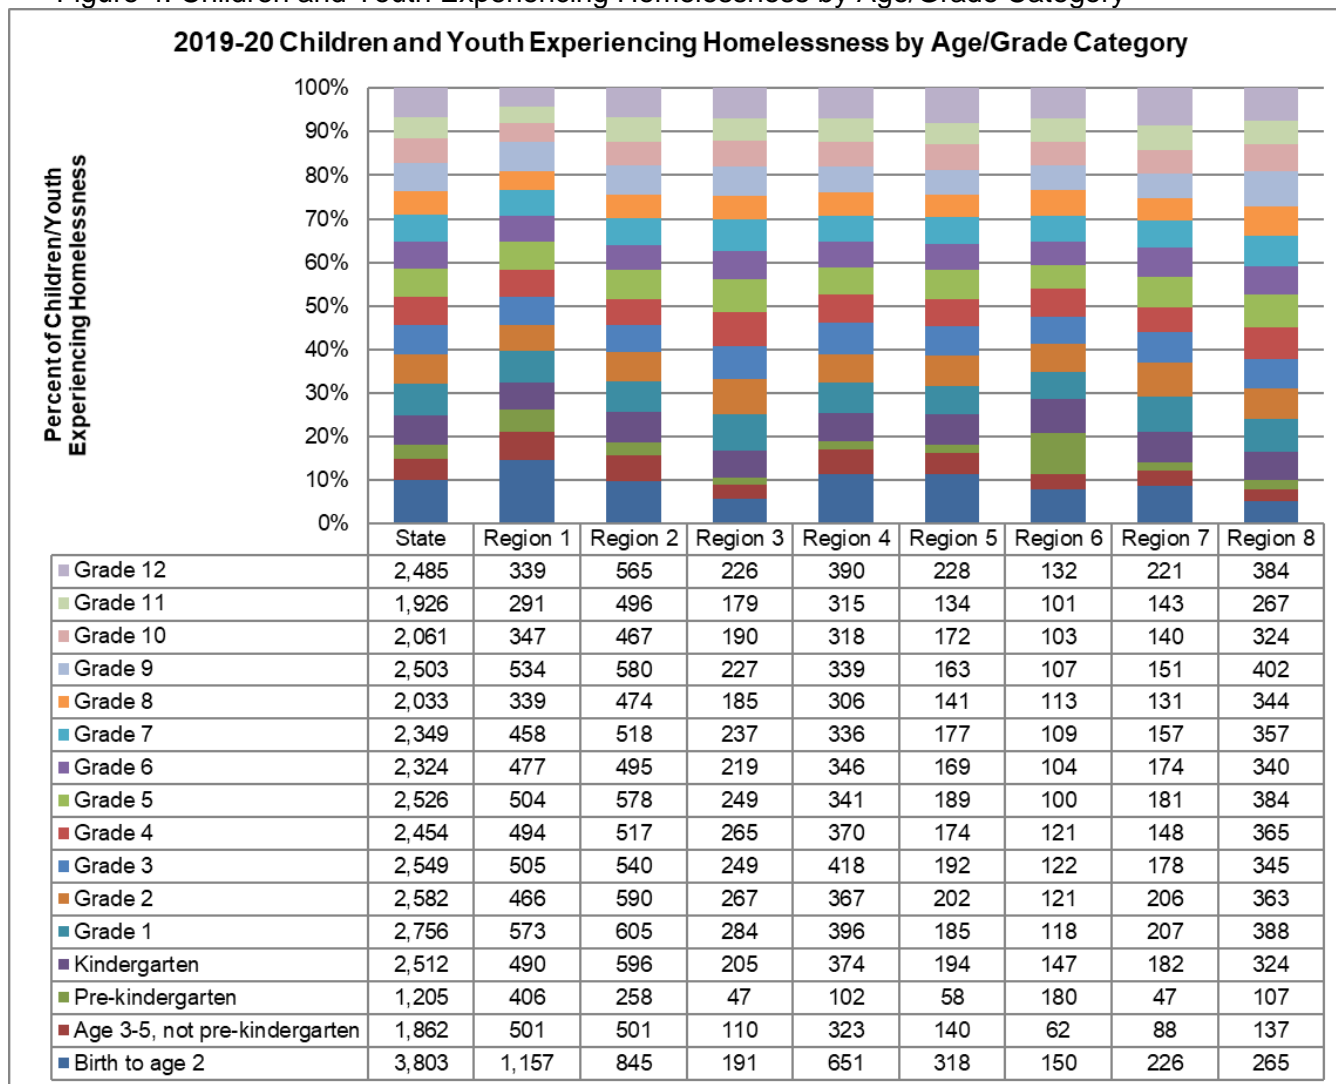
Figure 4. Children and Youth Experiencing Homelessness by Age/Grade Category

2019-20 Children and Youth Experiencing Homelessness by Age/Grade Category

Percent of Children/Youth Experiencing Homelessness

100%
90%
80%
70%
60%
50%
40%
30%
20%
10%
0%

| | State | Region 1 | Region 2 | Region 3 | Region 4 | Region 5 | Region 6 | Region 7 | Region 8 |
|---|---|---|---|---|---|---|---|---|---|
| Grade 12 | 2,485 | 339 | 565 | 226 | 390 | 228 | 132 | 221 | 384 |
| Grade 11 | 1,926 | 291 | 496 | 179 | 315 | 134 | 101 | 143 | 267 |
| Grade 10 | 2,061 | 347 | 467 | 190 | 318 | 172 | 103 | 140 | 324 |
| Grade 9 | 2,503 | 534 | 580 | 227 | 339 | 163 | 107 | 151 | 402 |
| Grade 8 | 2,033 | 339 | 474 | 185 | 306 | 141 | 113 | 131 | 344 |
| Grade 7 | 2,349 | 458 | 518 | 237 | 336 | 177 | 109 | 157 | 357 |
| Grade 6 | 2,324 | 477 | 495 | 219 | 346 | 169 | 104 | 174 | 340 |
| Grade 5 | 2,526 | 504 | 578 | 249 | 341 | 189 | 100 | 181 | 384 |
| Grade 4 | 2,454 | 494 | 517 | 265 | 370 | 174 | 121 | 148 | 365 |
| Grade 3 | 2,549 | 505 | 540 | 249 | 418 | 192 | 122 | 178 | 345 |
| Grade 2 | 2,582 | 466 | 590 | 267 | 367 | 202 | 121 | 206 | 363 |
| Grade 1 | 2,756 | 573 | 605 | 284 | 396 | 185 | 118 | 207 | 388 |
| Kindergarten | 2,512 | 490 | 596 | 205 | 374 | 194 | 147 | 182 | 324 |
| Pre-kindergarten | 1,205 | 406 | 258 | 47 | 102 | 58 | 180 | 47 | 107 |
| Age 3-5, not pre-kindergarten | 1,862 | 501 | 501 | 110 | 323 | 140 | 62 | 88 | 137 |
| Birth to age 2 | 3,803 | 1,157 | 845 | 191 | 651 | 318 | 150 | 226 | 265 |